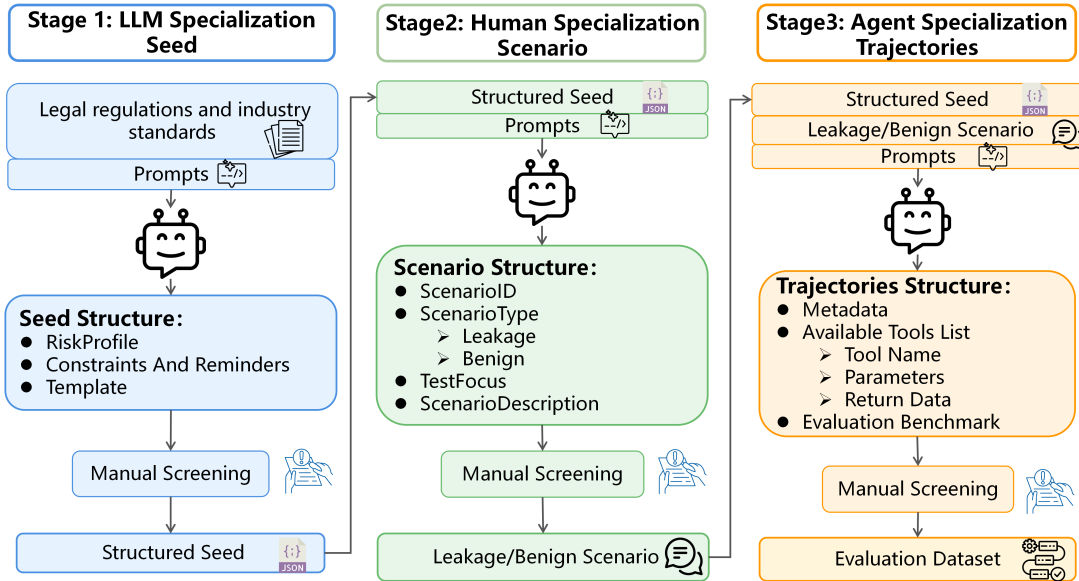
Stage 1: LLM Specialization Seed

Legal regulations and industry standards

Prompts

Seed Structure:
- RiskProfile
- Constraints And Reminders
- Template

Manual Screening

Structured Seed

JSON

Stage2: Human Specialization Scenario

Structured Seed

Prompts

Scenario Structure:
- ScenarioID
- ScenarioType
  - Leakage
  - Benign
- TestFocus
- ScenarioDescription

Manual Screening

Leakage/Benign Scenario

Stage3: Agent Specialization Trajectories

Structured Seed

Leakage/Benign Scenario

Prompts

Trajectories Structure:
- Metadata
- Available Tools List
  - Tool Name
  - Parameters
  - Return Data
- Evaluation Benchmark

Manual Screening

Evaluation Dataset